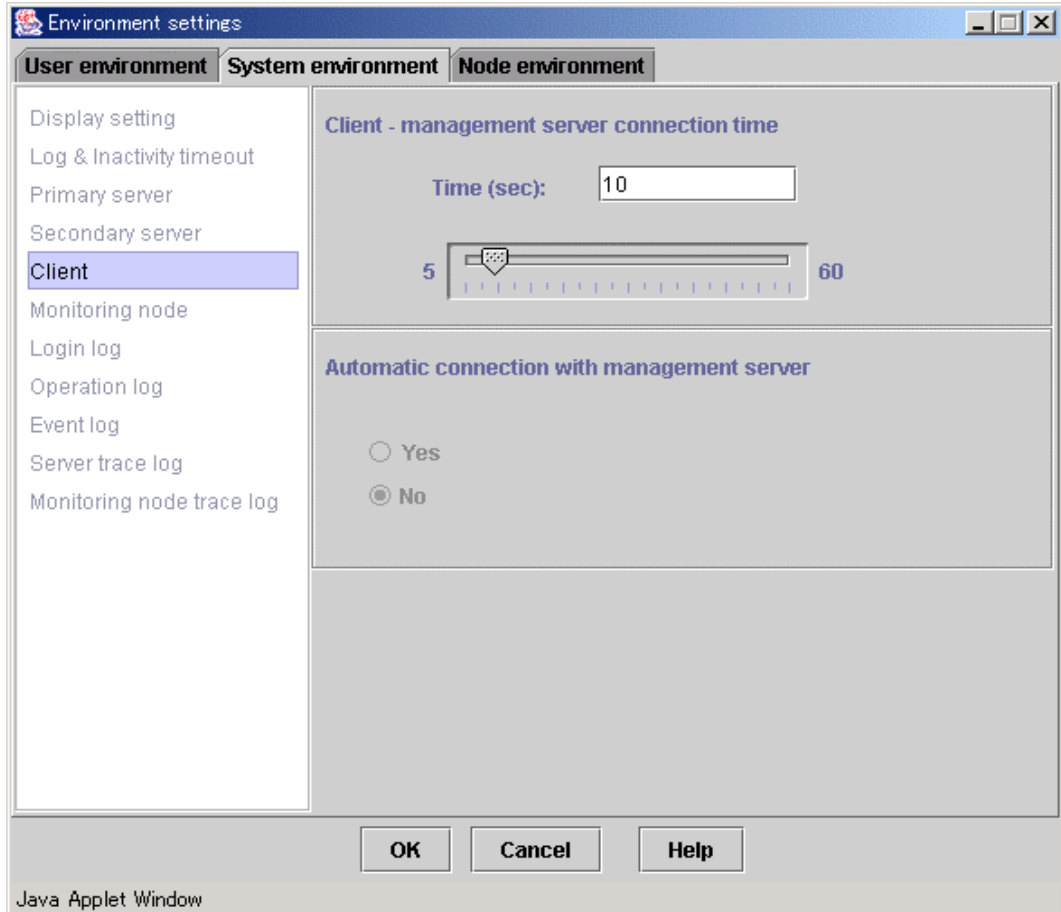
Environment settings

User environment | System environment | Node environment

Display setting
Log & Inactivity timeout
Primary server
Secondary server
Client
Monitoring node
Login log
Operation log
Event log
Server trace log
Monitoring node trace log

Client - management server connection time

Time (sec): 10

5 60

Automatic connection with management server

Yes
No

OK Cancel Help

Java Applet Window